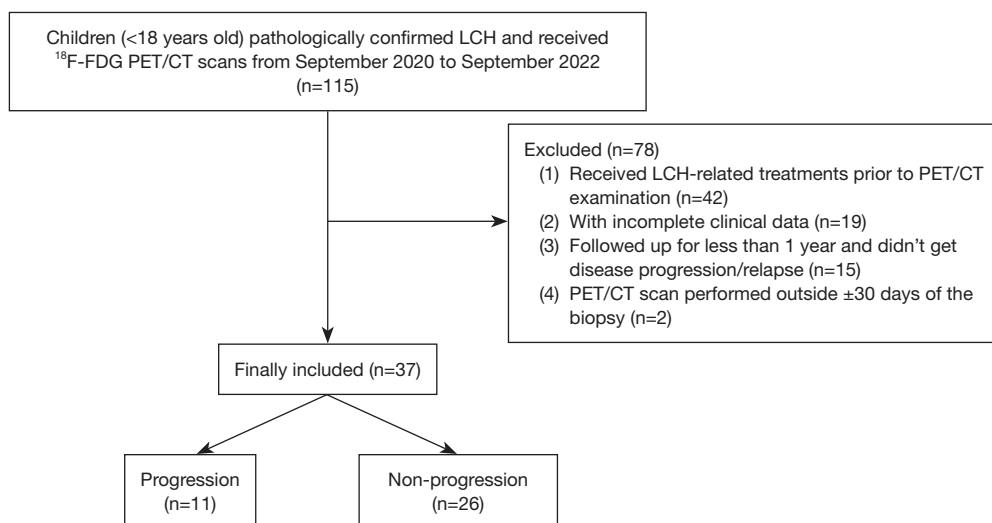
Children (<18 years old) pathologically confirmed LCH and received $^{18}$F-FDG PET/CT scans from September 2020 to September 2022 (n=115)

Excluded (n=78)
(1) Received LCH-related treatments prior to PET/CT examination (n=42)
(2) With incomplete clinical data (n=19)
(3) Followed up for less than 1 year and didn't get disease progression/relapse (n=15)
(4) PET/CT scan performed outside ±30 days of the biopsy (n=2)

Finally included (n=37)

Progression (n=11)

Non-progression (n=26)